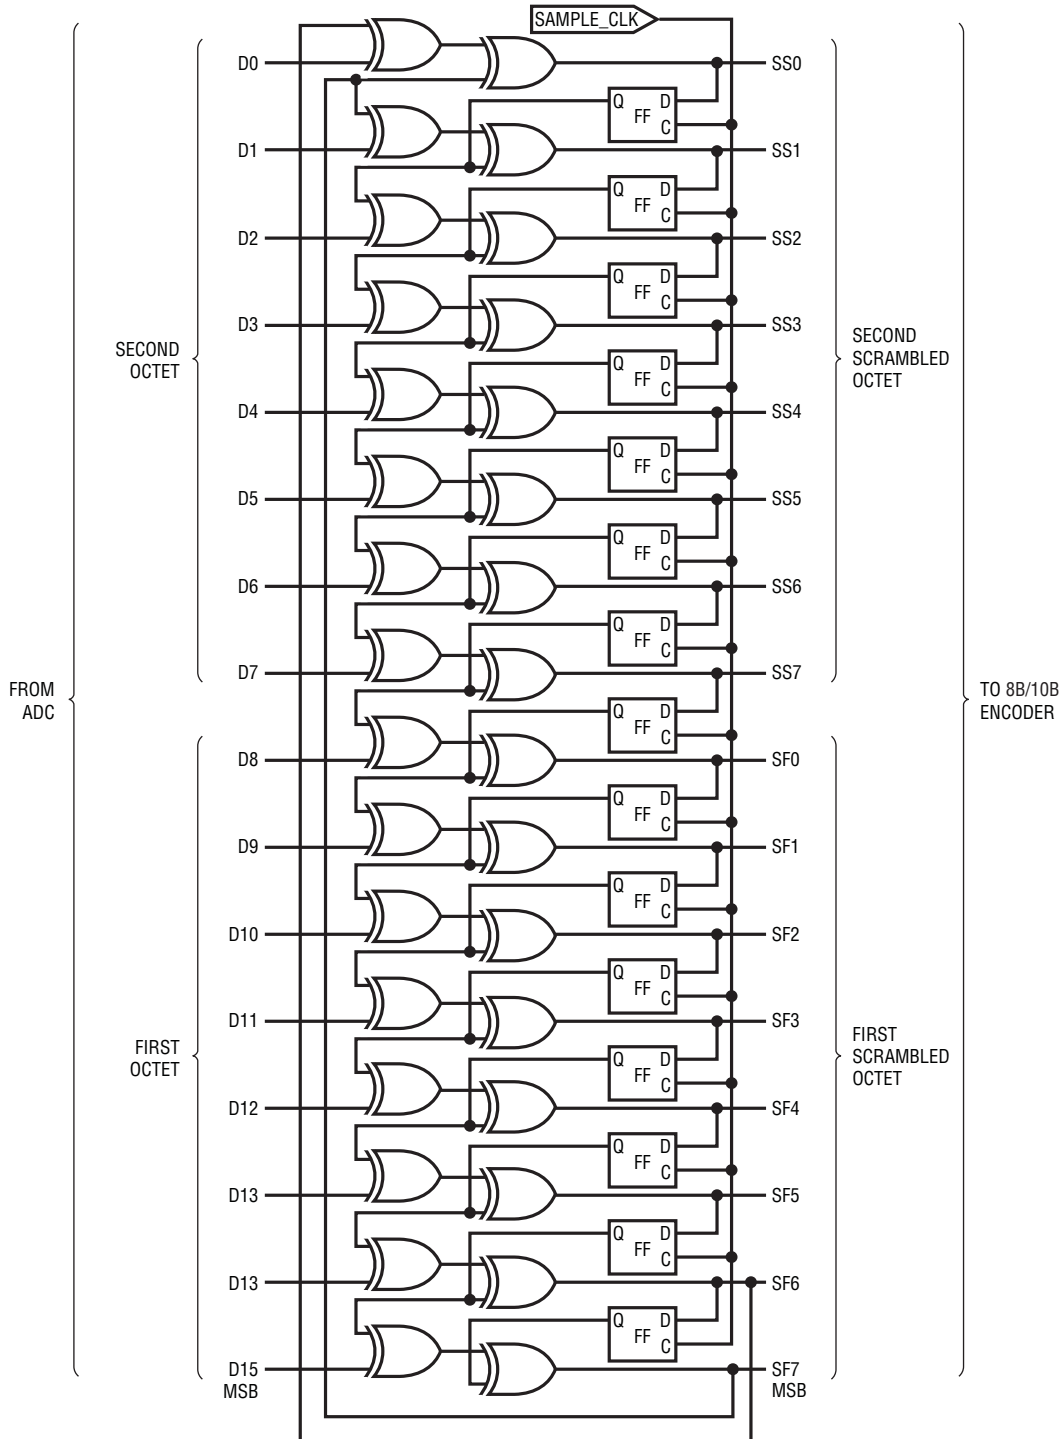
SAMPLE_CLK

D0
SS0
Q FF D C
D1
SS1
Q FF D C
D2
SS2
Q FF D C
D3
SS3
Q FF D C
D4
SS4
Q FF D C
D5
SS5
Q FF D C
D6
SS6
Q FF D C
D7
SS7
Q FF D C
D8
SF0
Q FF D C
D9
SF1
Q FF D C
D10
SF2
Q FF D C
D11
SF3
Q FF D C
D12
SF4
Q FF D C
D13
SF5
Q FF D C
D13
SF6
Q FF D C
D15 MSB
SF7 MSB

SECOND OCTET
FIRST OCTET
FROM ADC
SECOND SCRAMBLED OCTET
FIRST SCRAMBLED OCTET
TO 8B/10B ENCODER